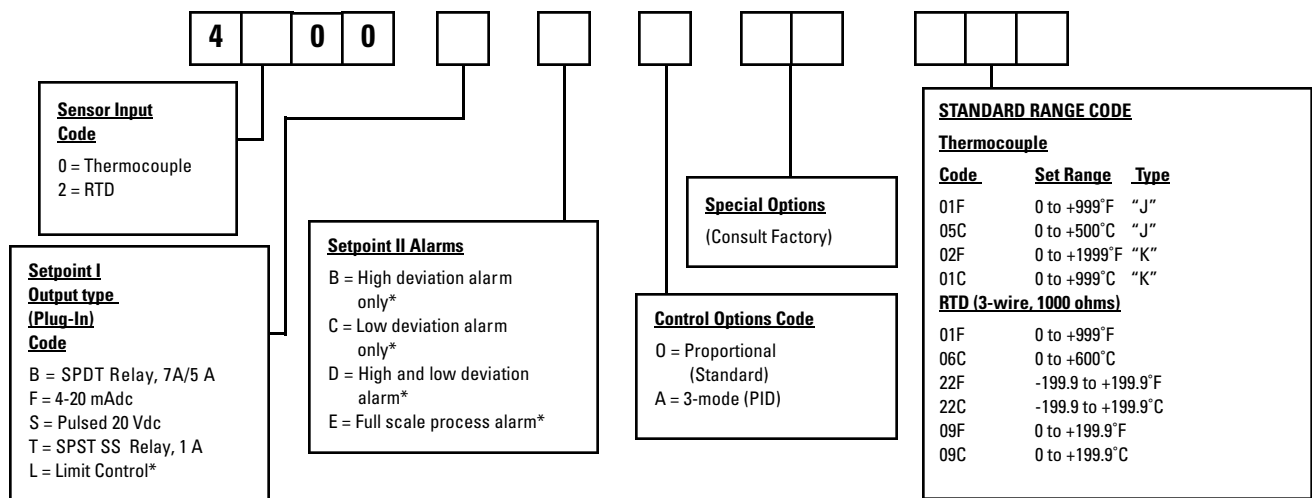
4 0 0

Sensor Input Code
0 = Thermocouple
2 = RTD

Setpoint I Output type (Plug-In) Code
B = SPDT Relay, 7A/5 A
F = 4-20 mAdc
S = Pulsed 20 Vdc
T = SPST SS Relay, 1 A
L = Limit Control*

Setpoint II Alarms
B = High deviation alarm only*
C = Low deviation alarm only*
D = High and low deviation alarm*
E = Full scale process alarm*

Control Options Code
O = Proportional (Standard)
A = 3-mode (PID)

Special Options
(Consult Factory)

STANDARD RANGE CODE
Thermocouple

| Code | Set Range | Type |
|---|---|---|
| 01F | 0 to +999°F | "J" |
| 05C | 0 to +500°C | "J" |
| 02F | 0 to +1999°F | "K" |
| 01C | 0 to +999°C | "K" |

RTD (3-wire, 1000 ohms)

| Code | Set Range |
|---|---|
| 01F | 0 to +999°F |
| 06C | 0 to +600°C |
| 22F | -199.9 to +199.9°F |
| 22C | -199.9 to +199.9°C |
| 09F | 0 to +199.9°F |
| 09C | 0 to +199.9°C |